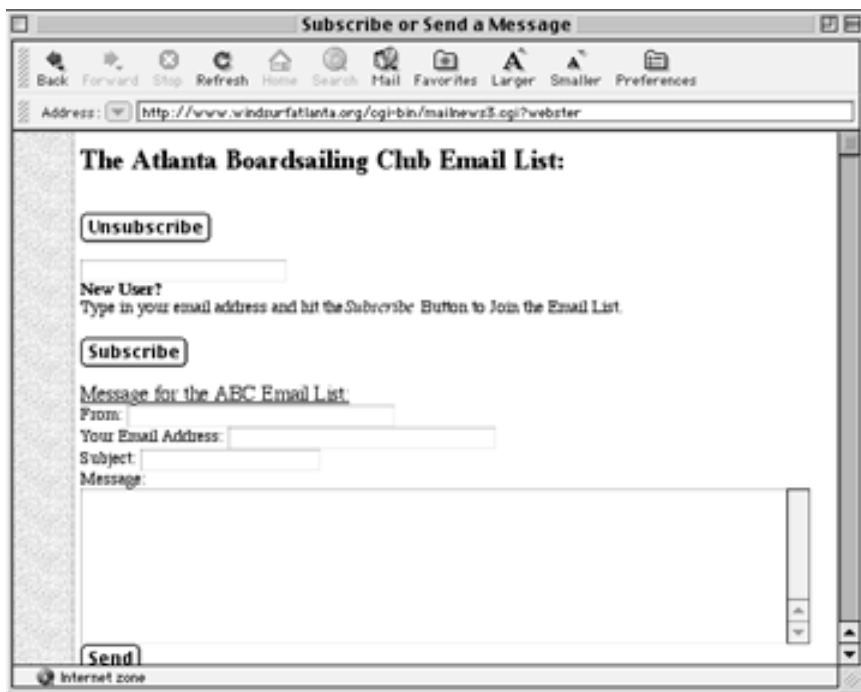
Subscribe or Send a Message

Back Forward Stop Refresh Home Search Mail Favorites Larger Smaller Preferences

Address: http://www.windsurfatlanta.org/cgi-bin/mailnews3.cgi?webster

The Atlanta Boardsailing Club Email List:

Unsubscribe

New User?
Type in your email address and hit the *Subscribe* Button to Join the Email List.

Subscribe

Message for the ABC Email List:
From:
Your Email Address:
Subject:
Message:

Send

Internet zone